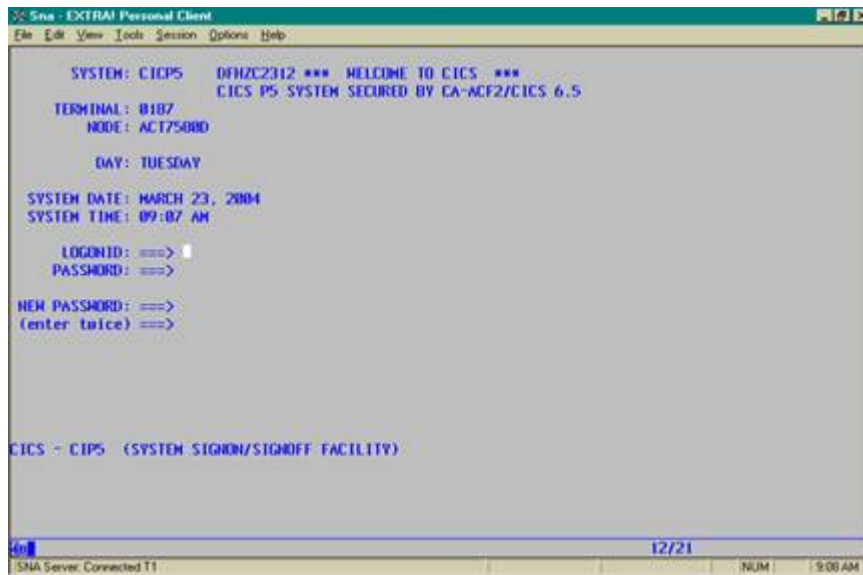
Sna - EXTRA! Personal Client

File Edit View Tools Session Options Help

SYSTEM: CICP5 DFHZC2312 *** WELCOME TO CICS ***
CICS P5 SYSTEM SECURED BY CA-ACF2/CICS 6.5

TERMINAL: 0187
NODE: ACT7500D

DAY: TUESDAY

SYSTEM DATE: MARCH 23, 2004
SYSTEM TIME: 09:07 AM

LOGONID: ===>
PASSWORD: ===>

NEW PASSWORD: ===>
(enter twice) ===>

CICS - CIP5 (SYSTEM SIGNON/SIGNOFF FACILITY)

4B 12/21

SNA Server: Connected T1 NUM 9:08 AM